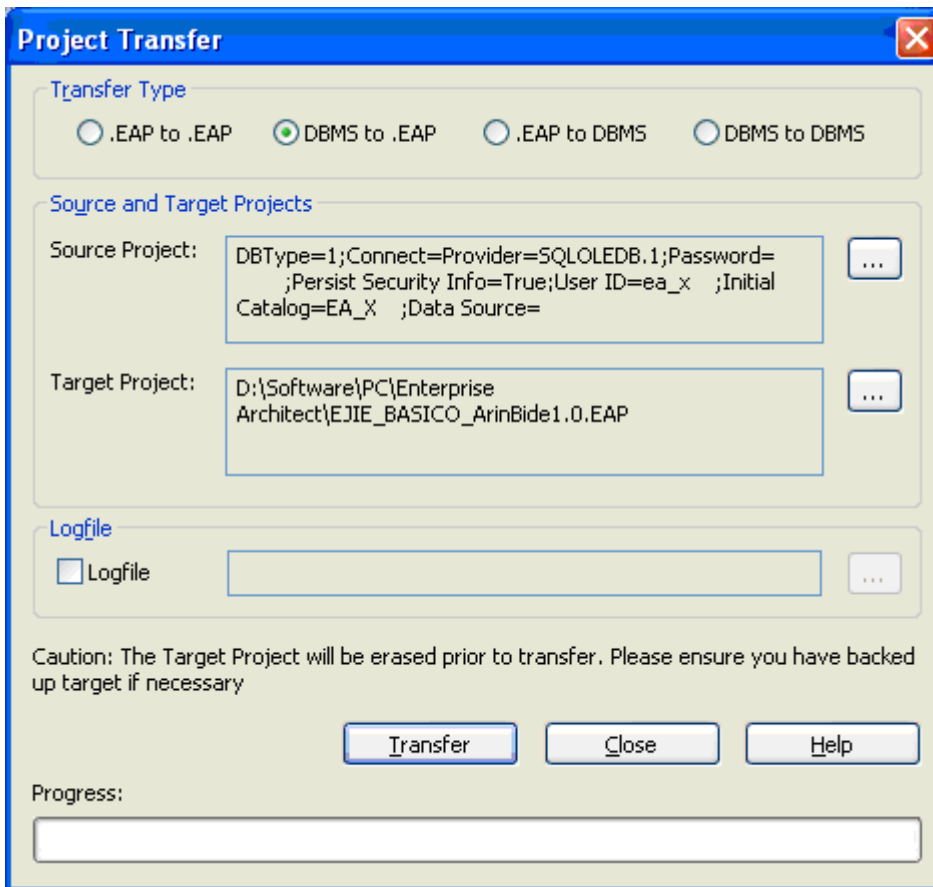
Project Transfer

Transfer Type

.EAP to .EAP

DBMS to .EAP

.EAP to DBMS

DBMS to DBMS

Source and Target Projects

Source Project:

DBType=1;Connect=Provider=SQLOLEDB.1;Password= ;Persist Security Info=True;User ID=ea_x ;Initial Catalog=EA_X ;Data Source=

...

Target Project:

D:\Software\PC\Enterprise Architect\EJIE_BASICO_ArinBide1.0.EAP

...

Logfile

Logfile

...

Caution: The Target Project will be erased prior to transfer. Please ensure you have backed up target if necessary

Transfer

Close

Help

Progress: